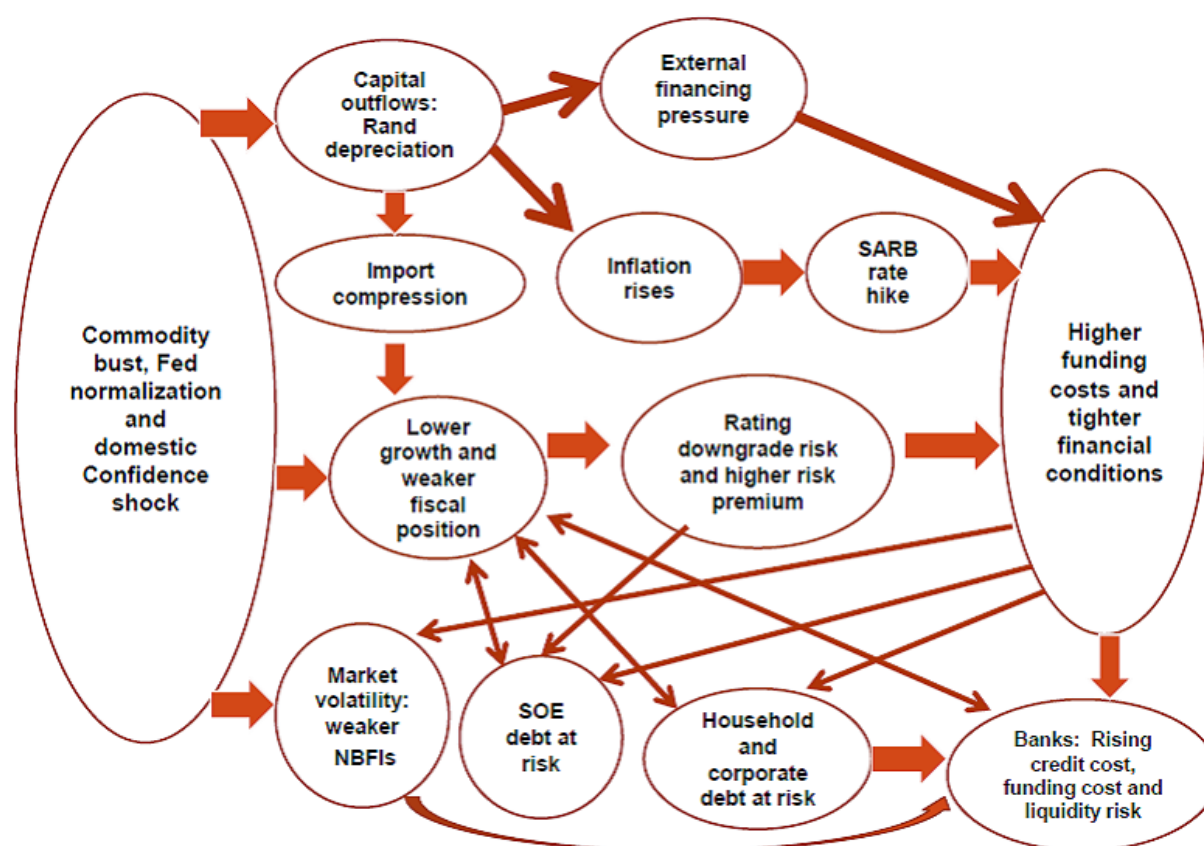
Commodity bust, Fed normalization and domestic Confidence shock

Capital outflows: Rand depreciation

External financing pressure

Import compression

Inflation rises

SARB rate hike

Higher funding costs and tighter financial conditions

Lower growth and weaker fiscal position

Rating downgrade risk and higher risk premium

Market volatility: weaker NBFIs

SOE debt at risk

Household and corporate debt at risk

Banks: Rising credit cost, funding cost and liquidity risk